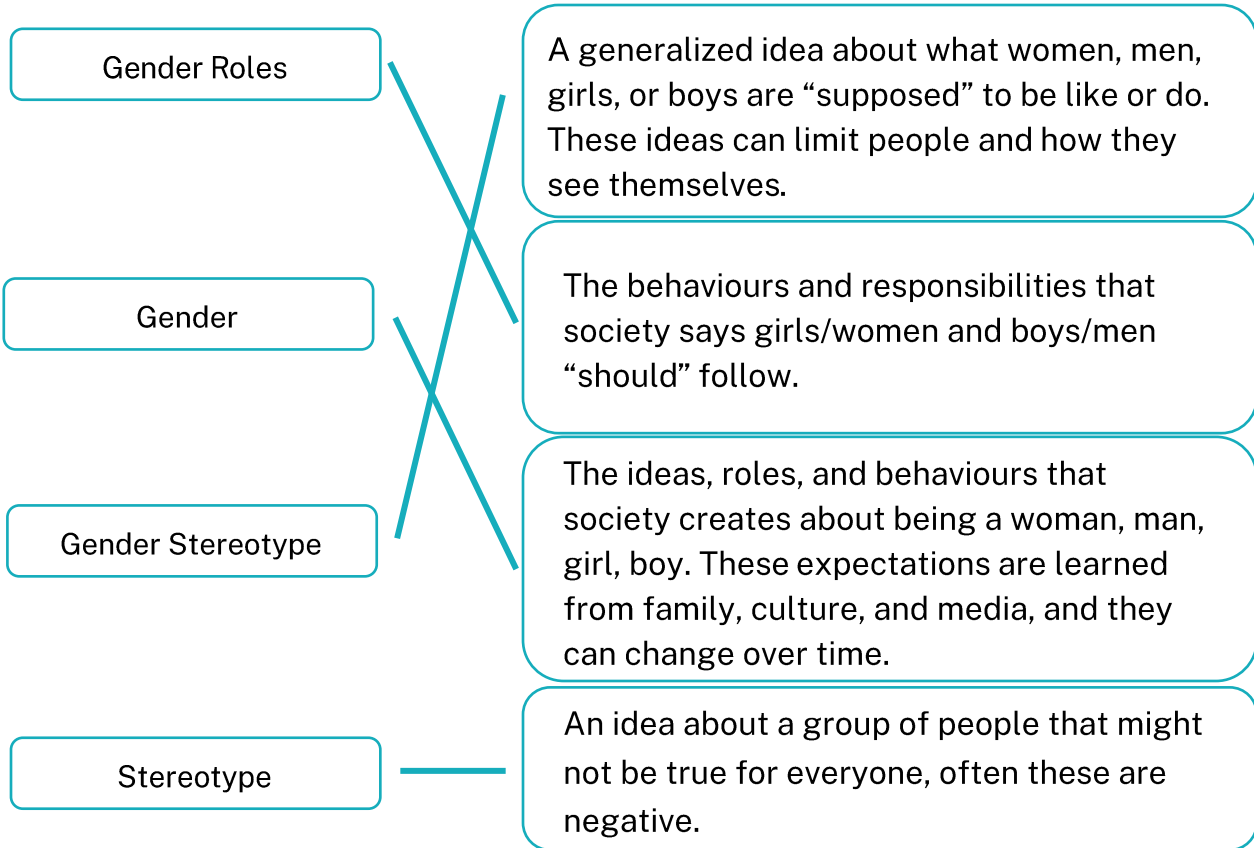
Gender Roles

Gender

Gender Stereotype

Stereotype

A generalized idea about what women, men, girls, or boys are “supposed” to be like or do. These ideas can limit people and how they see themselves.

The behaviours and responsibilities that society says girls/women and boys/men “should” follow.

The ideas, roles, and behaviours that society creates about being a woman, man, girl, boy. These expectations are learned from family, culture, and media, and they can change over time.

An idea about a group of people that might not be true for everyone, often these are negative.